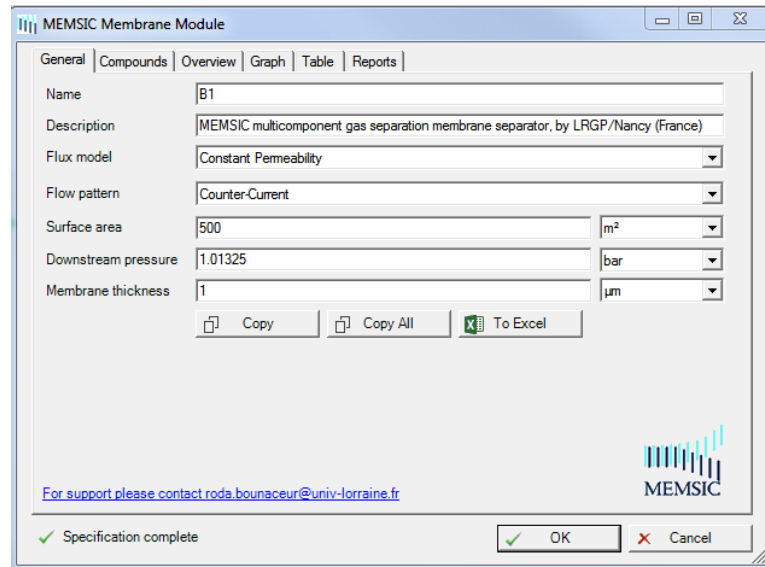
MEMSIC Membrane Module

General | Compounds | Overview | Graph | Table | Reports

Name B1

Description MEMSIC multicomponent gas separation membrane separator, by LRGP/Nancy (France)

Flux model Constant Permeability

Flow pattern Counter-Current

Surface area 500 m²

Downstream pressure 1.01325 bar

Membrane thickness 1 µm

Copy  Copy All  To Excel

MEMSIC

For support please contact roda.bounaceur@univ-lorraine.fr

Specification complete

OK  Cancel